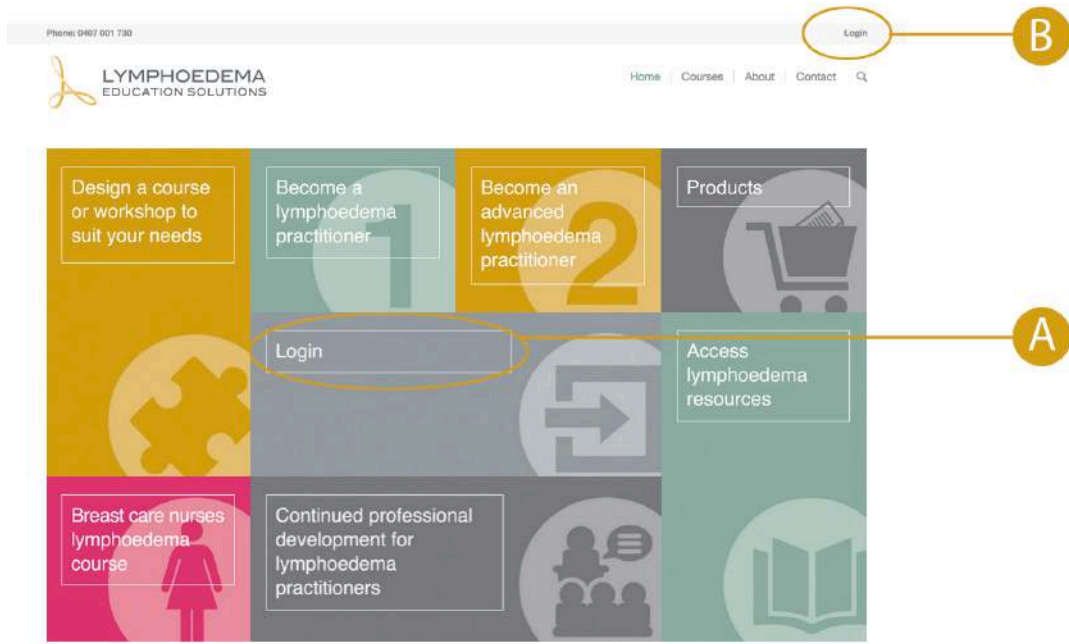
Phone: 0407 001 730

Login

B

LYMPHOEDEMA
EDUCATION SOLUTIONS

Home | Courses | About | Contact

Design a course or workshop to suit your needs

Become a lymphoedema practitioner

1

Become an advanced lymphoedema practitioner

2

Products

Login

A

Access lymphoedema resources

Breast care nurses lymphoedema course

Continued professional development for lymphoedema practitioners